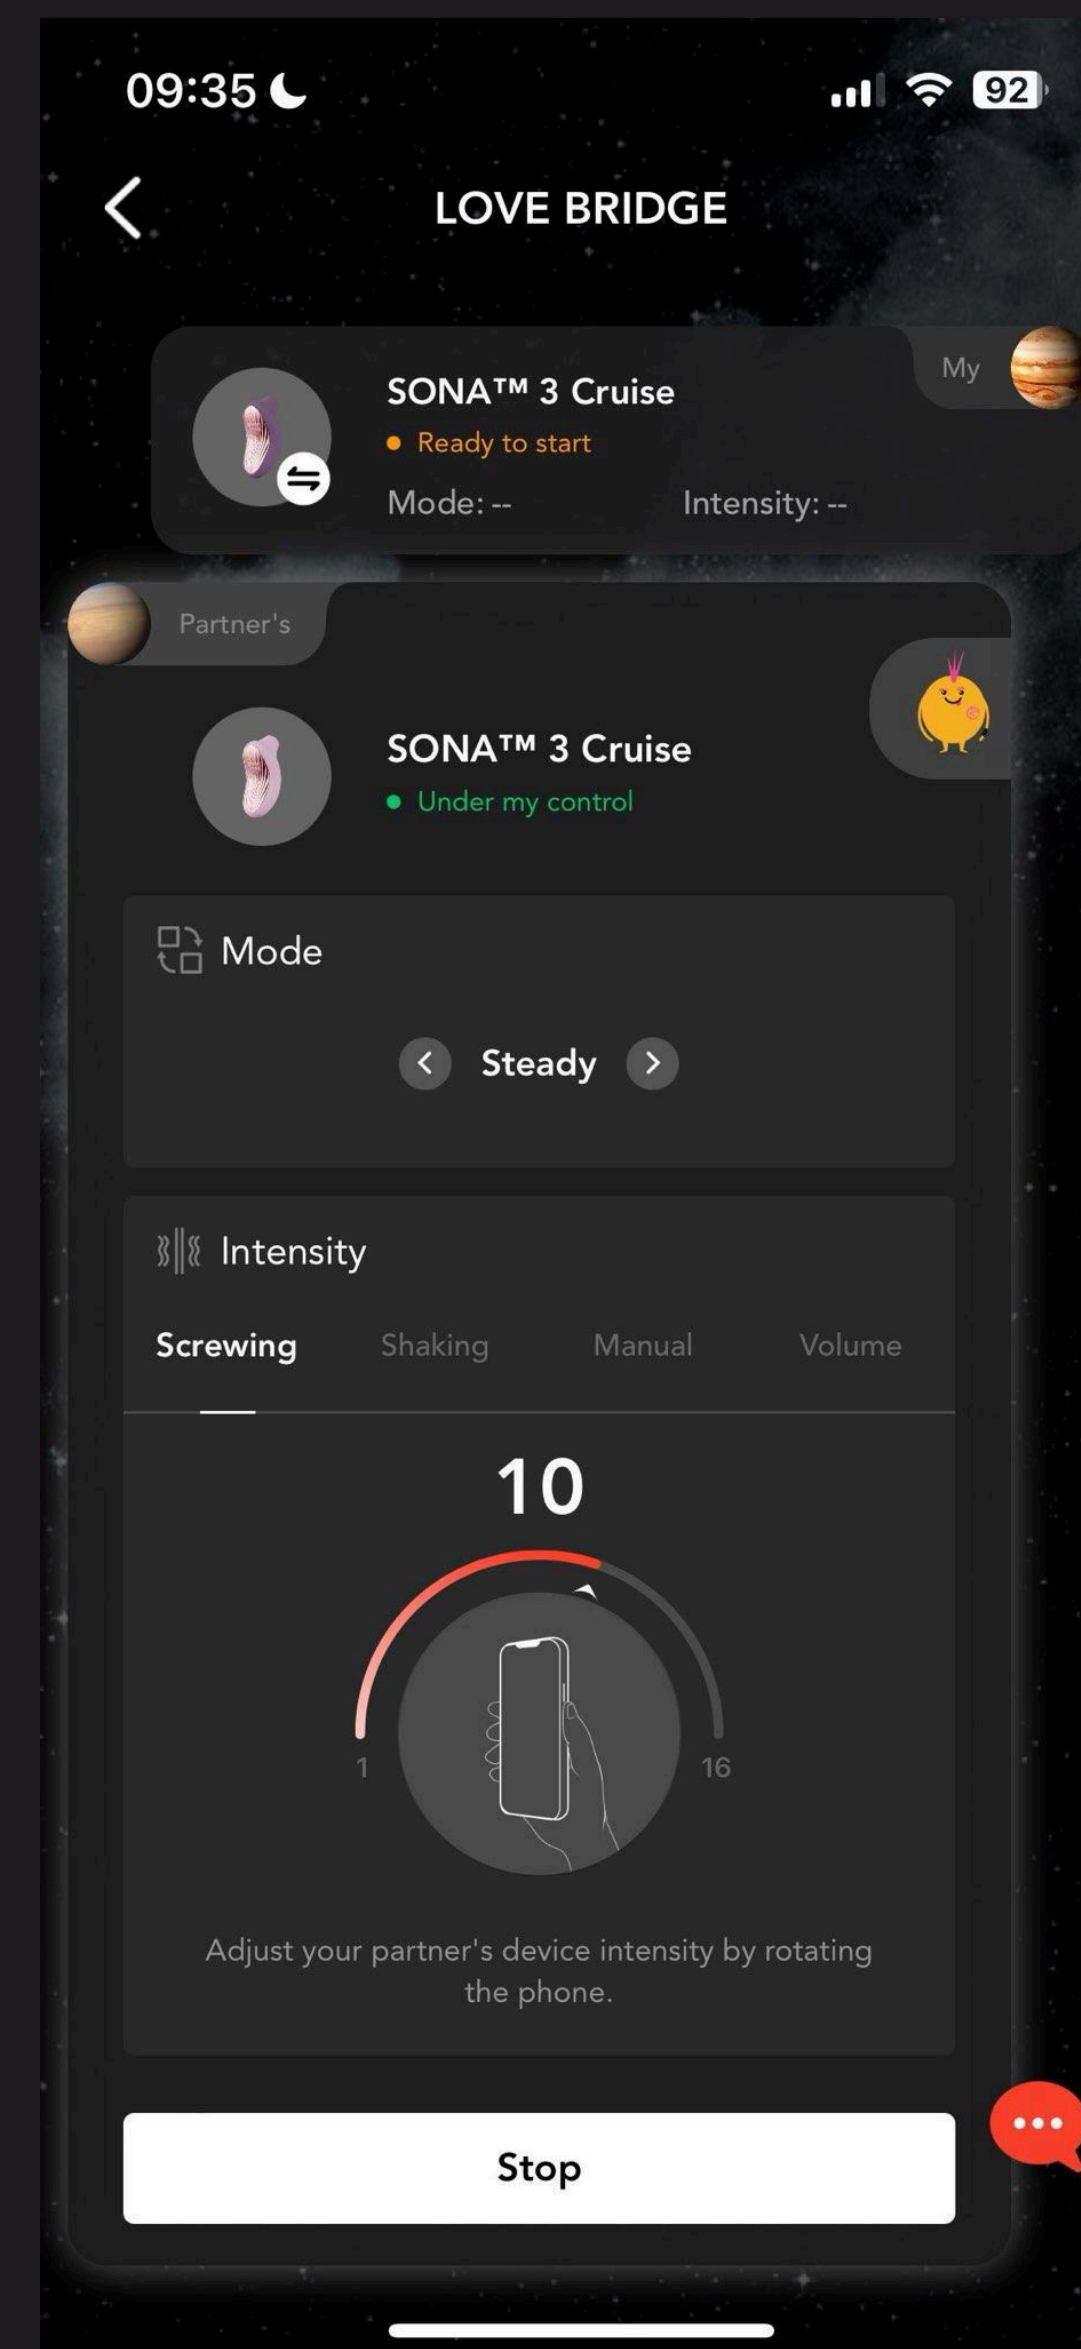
09:35

92

LOVE BRIDGE

My

SONA™ 3 Cruise
Ready to start
Mode: --
Intensity: --

Partner's

SONA™ 3 Cruise
Under my control

Mode

Steady

Intensity

Screwing
Shaking
Manual
Volume

10

1
16

Adjust your partner's device intensity by rotating the phone.

Stop